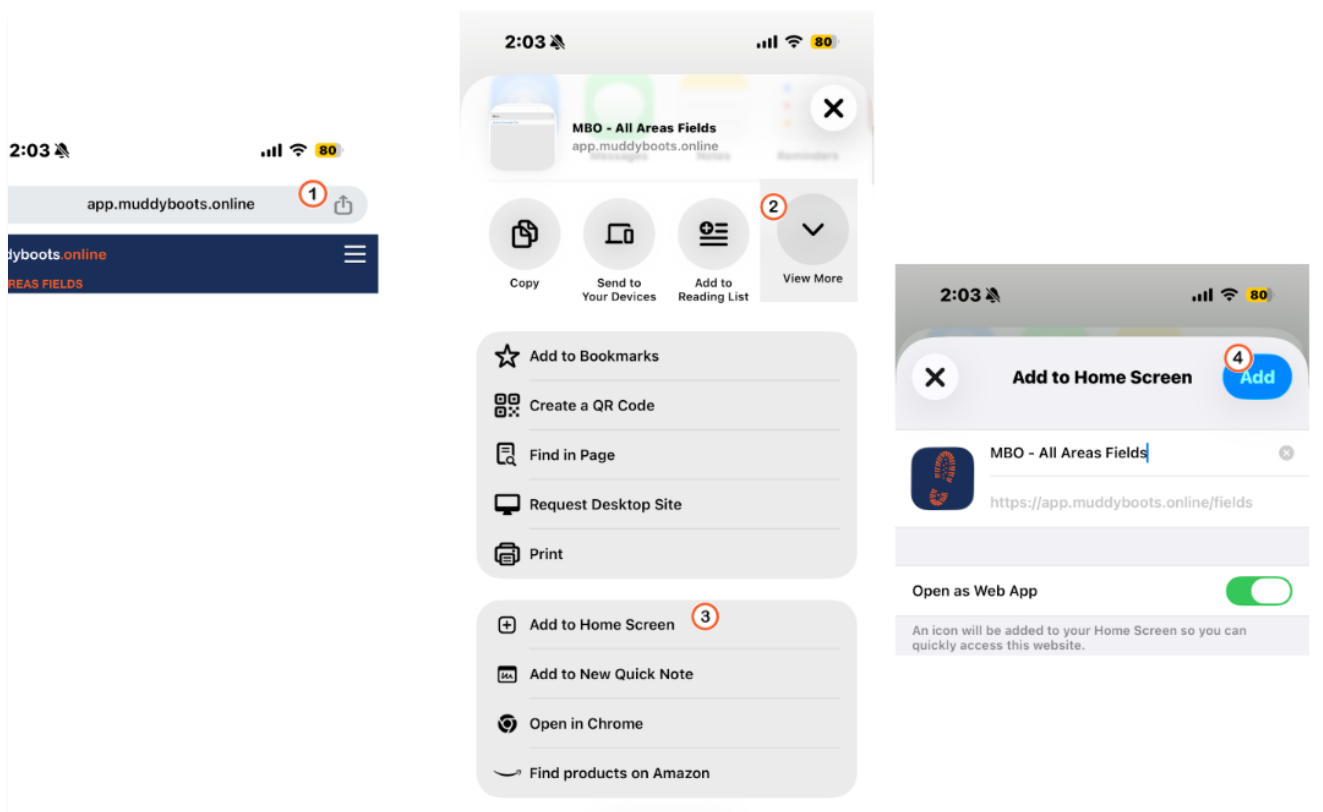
2:03

80

app.muddyboots.online

1

dyboots.online

REAS FIELDS

2:03

80

MBO - All Areas Fields
app.muddyboots.online

Copy

Send to Your Devices

Add to Reading List

2

View More

Add to Bookmarks

Create a QR Code

Find in Page

Request Desktop Site

Print

Add to Home Screen

3

Add to New Quick Note

Open in Chrome

Find products on Amazon

2:03

80

4

Add to Home Screen

Add

MBO - All Areas Fields

https://app.muddyboots.online/fields

Open as Web App

An icon will be added to your Home Screen so you can quickly access this website.